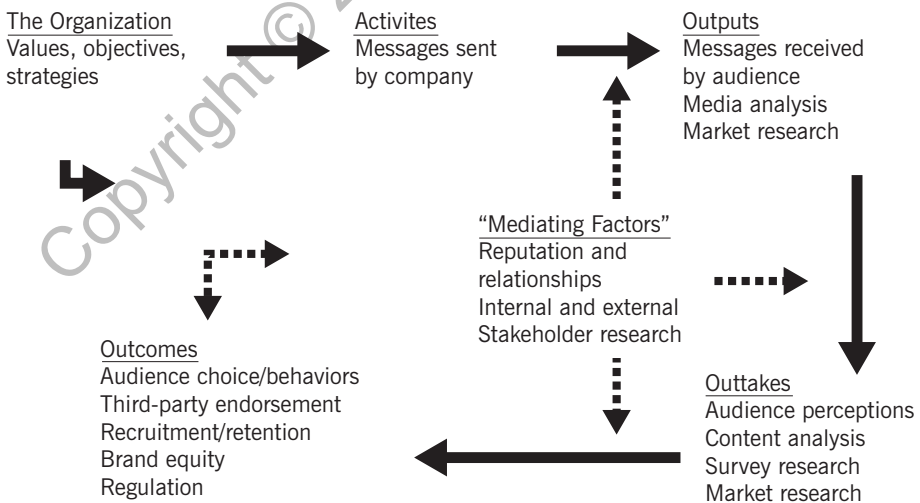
The Organization
Values, objectives, strategies

Activites
Messages sent by company

Outputs
Messages received by audience
Media analysis
Market research

"Mediating Factors"
Reputation and relationships
Internal and external
Stakeholder research

Outcomes
Audience choice/behaviors
Third-party endorsement
Recruitment/retention
Brand equity
Regulation

Outtakes
Audience perceptions
Content analysis
Survey research
Market research

Copyright ©